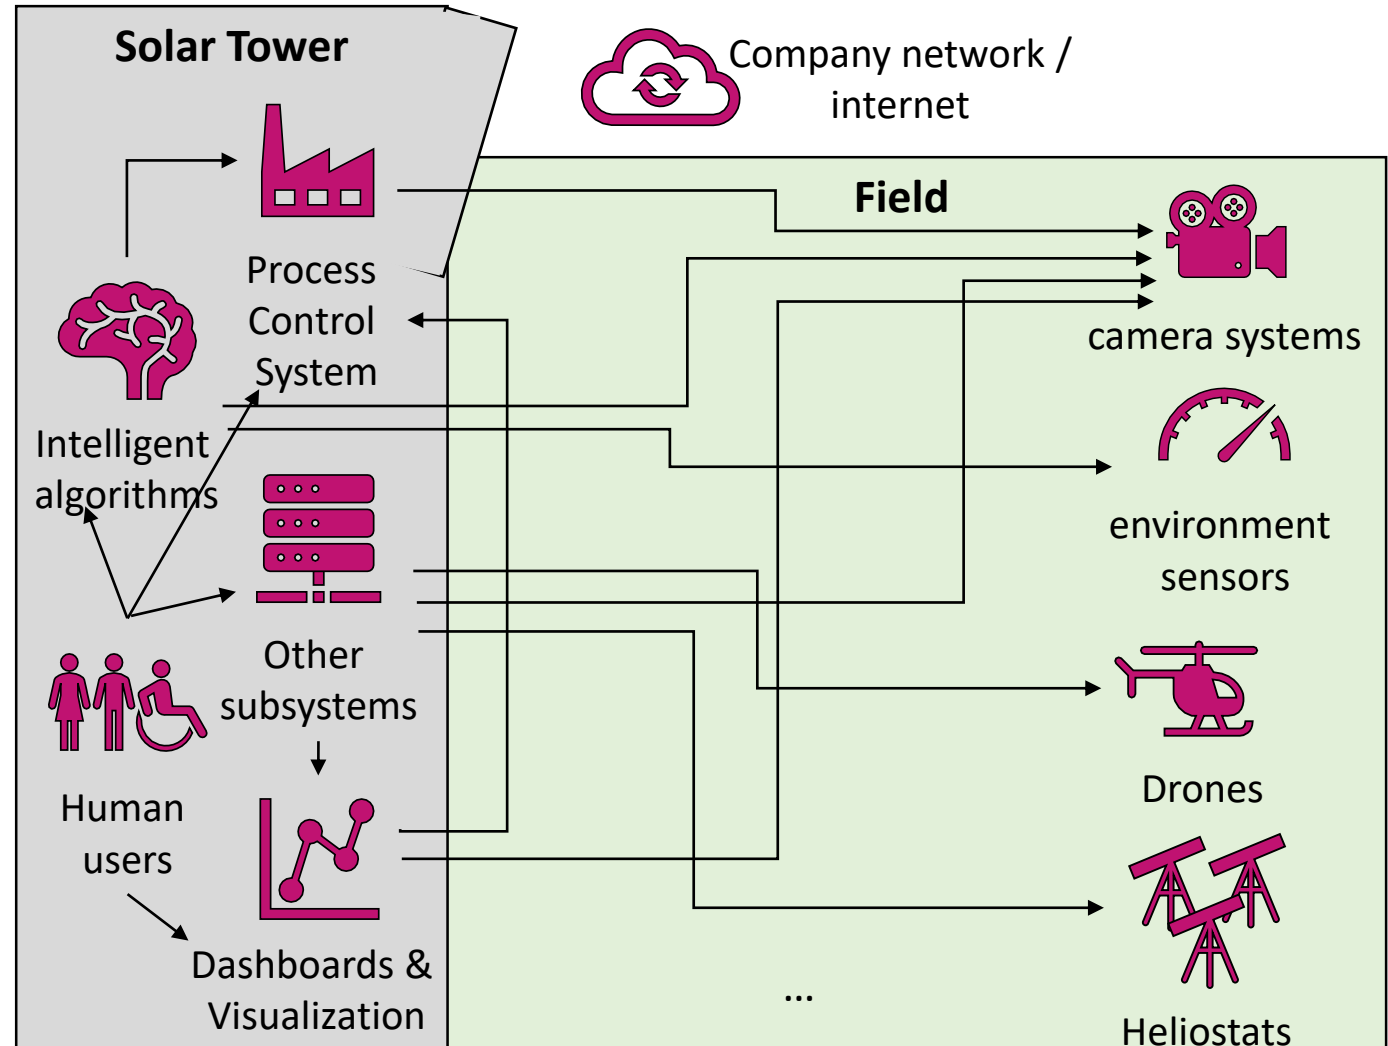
Solar Tower

Company network / internet

Field

Process Control System

Intelligent algorithms

Other subsystems

Human users

Dashboards & Visualization

camera systems

environment sensors

Drones

...

Heliostats